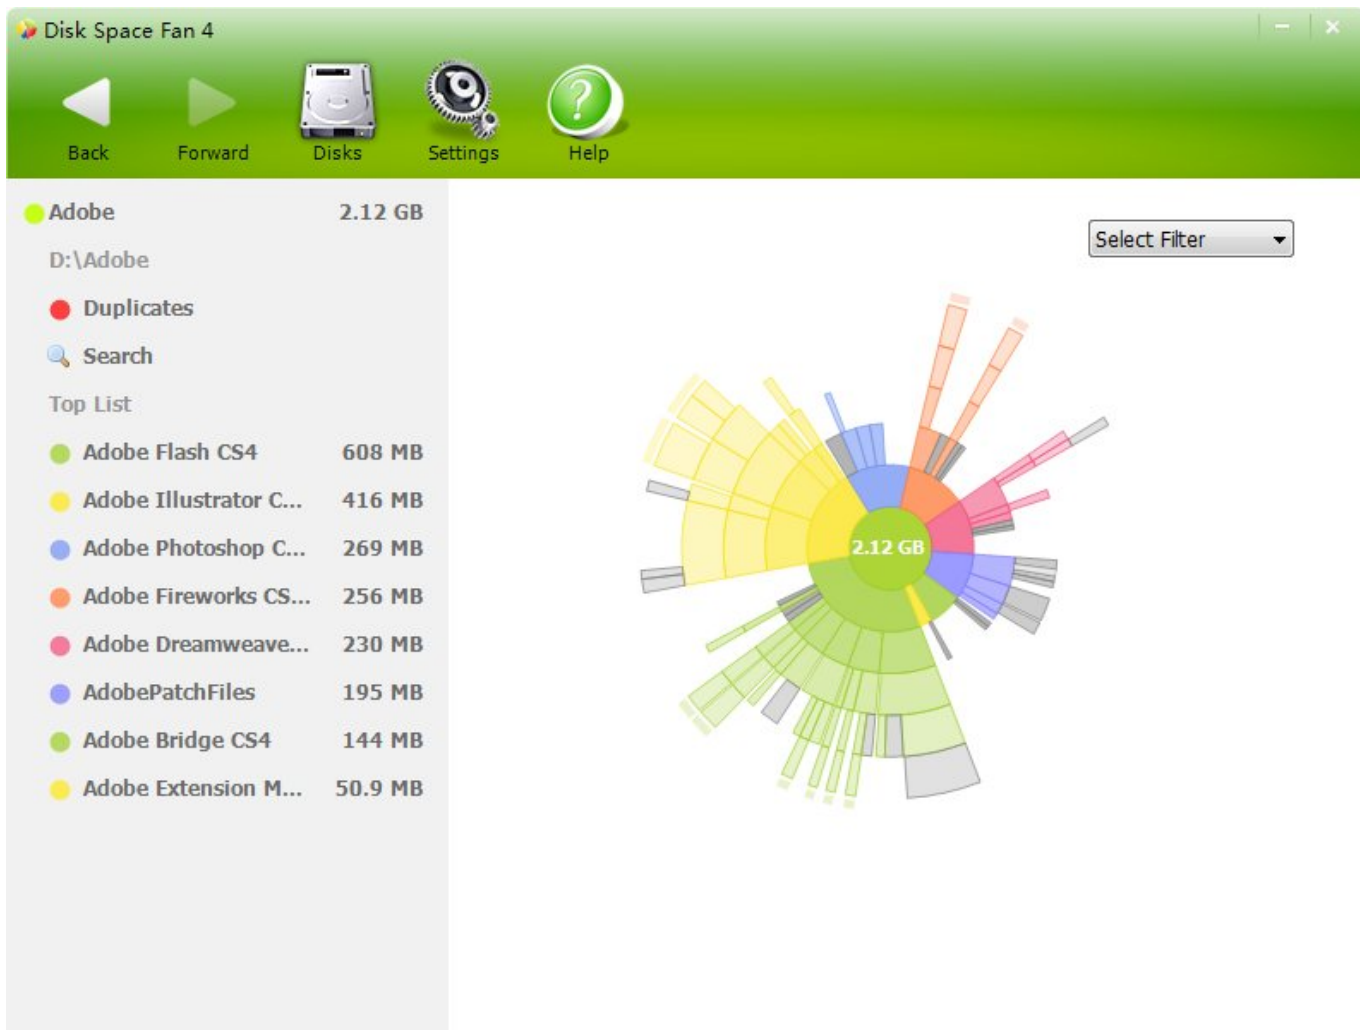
Disk Space Fan 4

Back Forward Disks Settings Help

Adobe 2.12 GB

D:\Adobe

Duplicates

Search

Top List

| | |
|---|---|
| Adobe Flash CS4 | 608 MB |
| Adobe Illustrator C... | 416 MB |
| Adobe Photoshop C... | 269 MB |
| Adobe Fireworks CS... | 256 MB |
| Adobe Dreamweave... | 230 MB |
| AdobePatchFiles | 195 MB |
| Adobe Bridge CS4 | 144 MB |
| Adobe Extension M... | 50.9 MB |

Select Filter

2.12 GB